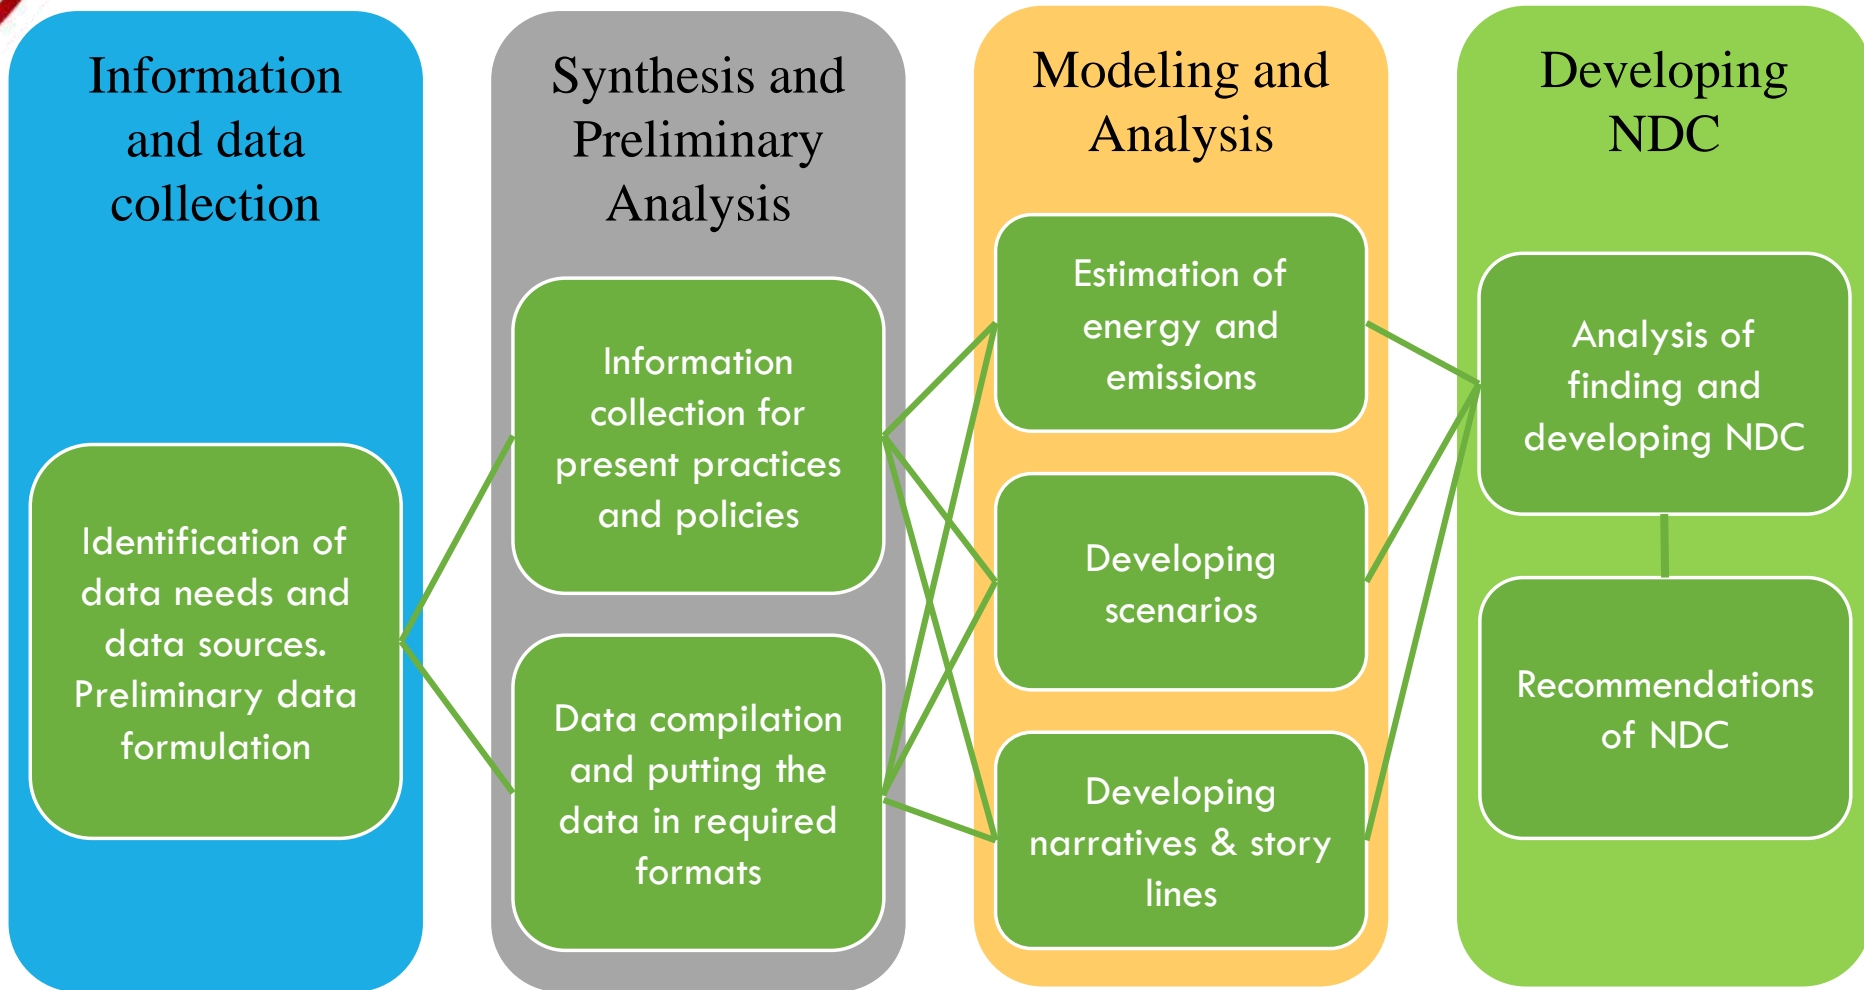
Information and data collection

Identification of data needs and data sources. Preliminary data formulation

Synthesis and Preliminary Analysis

Information collection for present practices and policies

Data compilation and putting the data in required formats

Modeling and Analysis

Estimation of energy and emissions

Developing scenarios

Developing narratives & story lines

Developing NDC

Analysis of finding and developing NDC

Recommendations of NDC